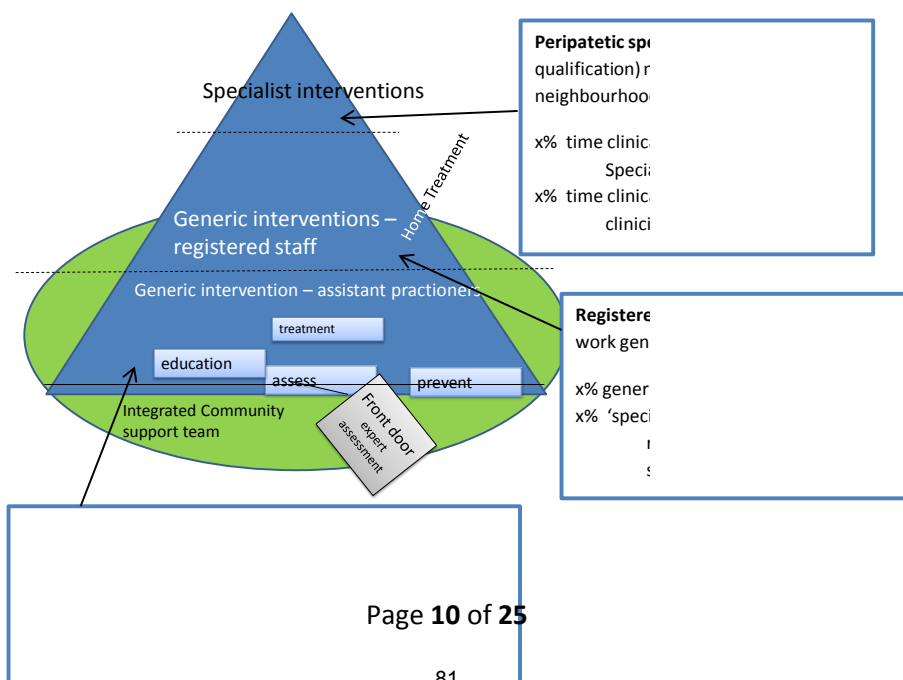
Specialist interventions

Home Treatment

Generic interventions – registered staff

Generic intervention – assistant practioners

treatment

education

assess

prevent

Integrated Community support team

Front door
expert
assessment

**Peripatetic sp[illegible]**
qualification) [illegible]
neighbourhoo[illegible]

x% time clinic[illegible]
Speci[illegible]
x% time clinic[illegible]
clinici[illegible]

**Registere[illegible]**
work gen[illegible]

x% gener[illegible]
x% 'speci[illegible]
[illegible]
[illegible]

Page **10** of **25**

81